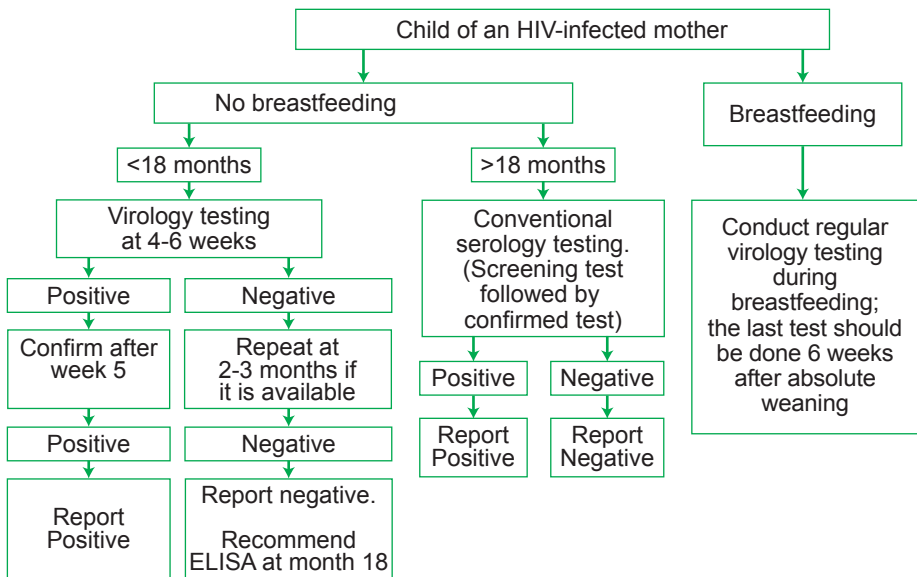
Child of an HIV-infected mother

No breastfeeding

Breastfeeding

<18 months

>18 months

Virology testing at 4-6 weeks

Conventional serology testing. (Screening test followed by confirmed test)

Conduct regular virology testing during breastfeeding; the last test should be done 6 weeks after absolute weaning

Positive

Negative

Confirm after week 5

Repeat at 2-3 months if it is available

Positive

Negative

Report Positive

Report negative. Recommend ELISA at month 18

Positive

Negative

Report Positive

Report Negative